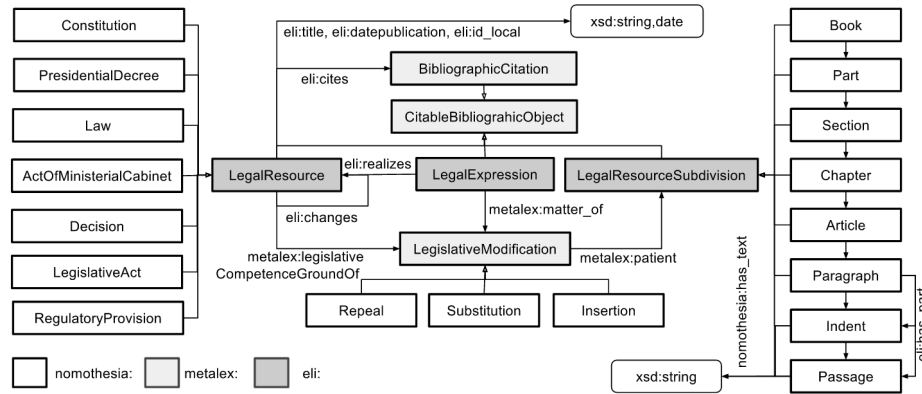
Constitution

PresidentialDecree

Law

ActOfMinisterialCabinet

Decision

LegislativeAct

RegulatoryProvision

eli:title, eli:datepublication, eli:id_local

xsd:string,date

eli:cites

BibliographicCitation

CitableBibliograhicObject

LegalResource

eli:realizes

LegalExpression

LegalResourceSubdivision

eli:changes

metalex:matter_of

metalex:legislative CompetenceGroundOf

LegislativeModification

metalex:patient

Repeal

Substitution

Insertion

Book

Part

Section

Chapter

Article

Paragraph

Indent

Passage

nomothesia:has_text

eli:has_part

xsd:string

nomothesia:

metalex:

eli: